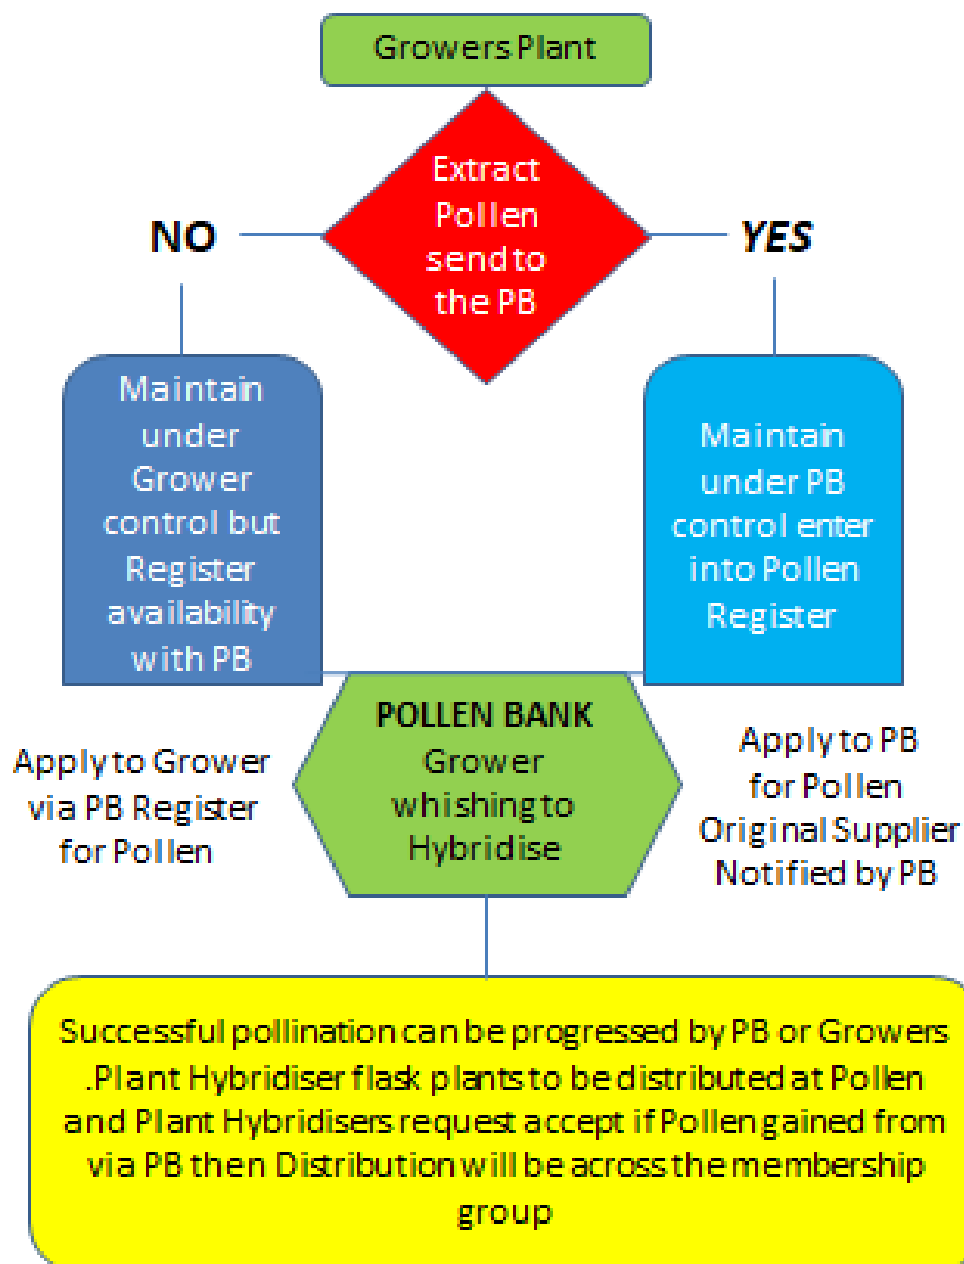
Growers Plant

Extract Pollen send to the PB

NO

YES

Maintain under Grower control but Register availability with PB

Maintain under PB control enter into Pollen Register

POLLEN BANK
Grower whishing to Hybridise

Apply to Grower via PB Register for Pollen

Apply to PB for Pollen Original Supplier Notified by PB

Successful pollination can be progressed by PB or Growers .Plant Hybridiser flask plants to be distributed at Pollen and Plant Hybridisers request accept if Pollen gained from via PB then Distribution will be across the membership group